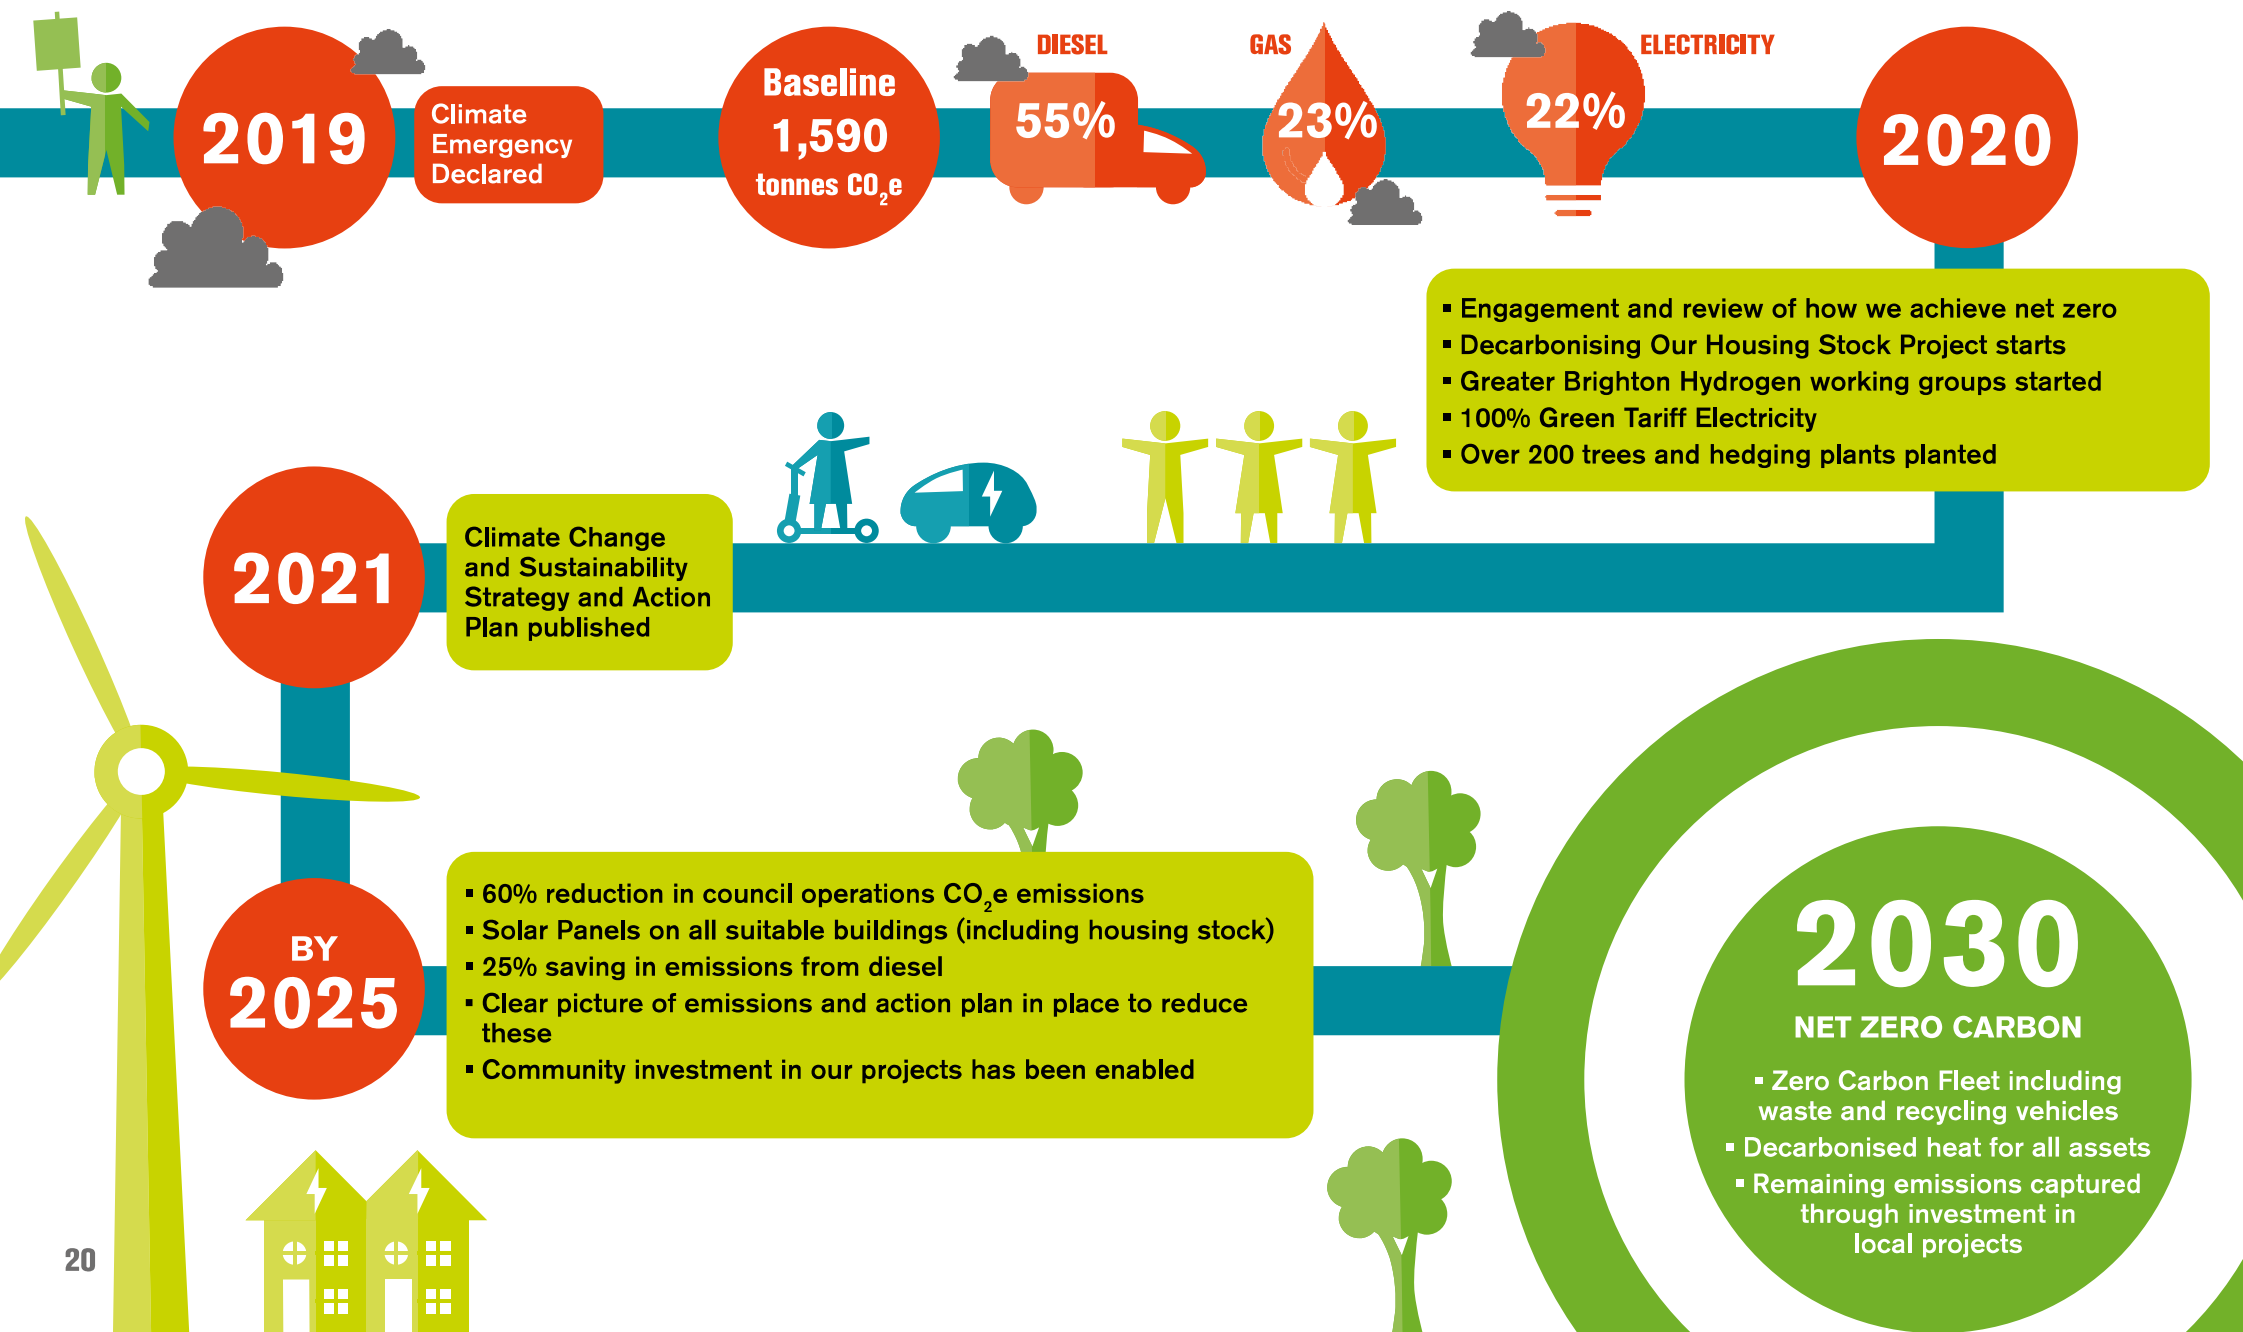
2019

Climate Emergency Declared

Baseline 1,590 tonnes $CO_2e$

DIESEL 55%

GAS 23%

ELECTRICITY 22%

2020

▪ Engagement and review of how we achieve net zero
▪ Decarbonising Our Housing Stock Project starts
▪ Greater Brighton Hydrogen working groups started
▪ 100% Green Tariff Electricity
▪ Over 200 trees and hedging plants planted

2021

Climate Change and Sustainability Strategy and Action Plan published

BY 2025

▪ 60% reduction in council operations $CO_2e$ emissions
▪ Solar Panels on all suitable buildings (including housing stock)
▪ 25% saving in emissions from diesel
▪ Clear picture of emissions and action plan in place to reduce these
▪ Community investment in our projects has been enabled

2030

NET ZERO CARBON

▪ Zero Carbon Fleet including waste and recycling vehicles
▪ Decarbonised heat for all assets
▪ Remaining emissions captured through investment in local projects

20